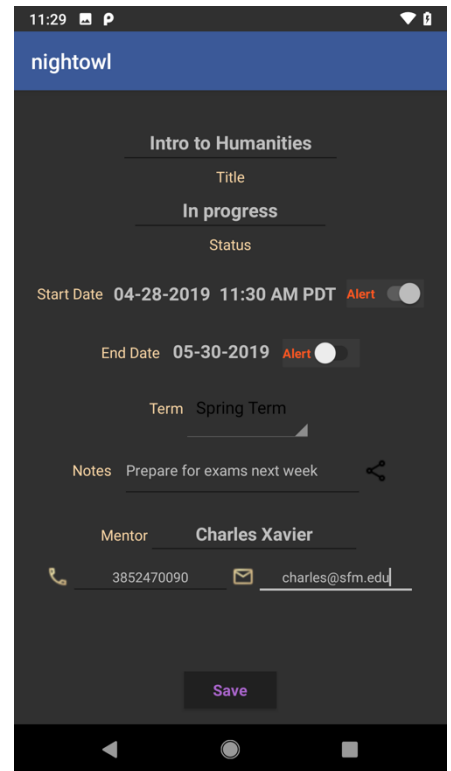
11:29

nightowl

Intro to Humanities

Title

In progress

Status

Start Date 04-28-2019 11:30 AM PDT Alert

End Date 05-30-2019 Alert

Term Spring Term

Notes Prepare for exams next week

Mentor Charles Xavier

3852470090

charles@sfm.edu

Save